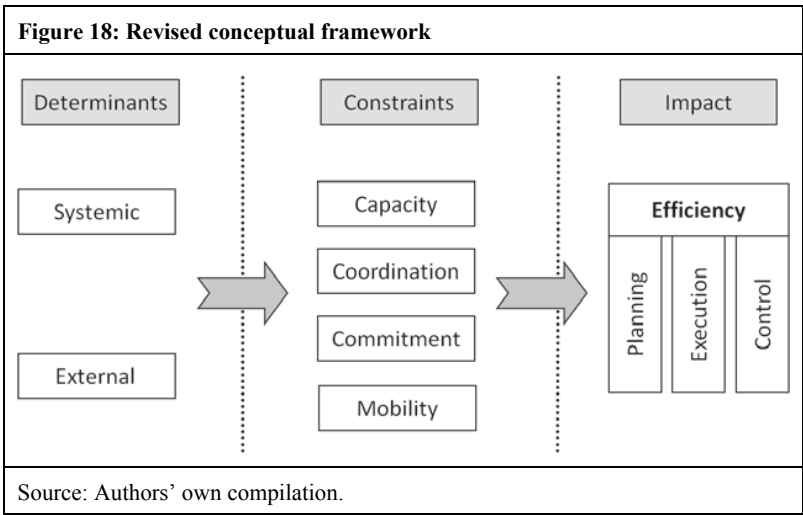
Figure 18: Revised conceptual framework

Determinants

Systemic

External

Constraints

Capacity

Coordination

Commitment

Mobility

Impact

Efficiency

Planning

Execution

Control

Source: Authors' own compilation.